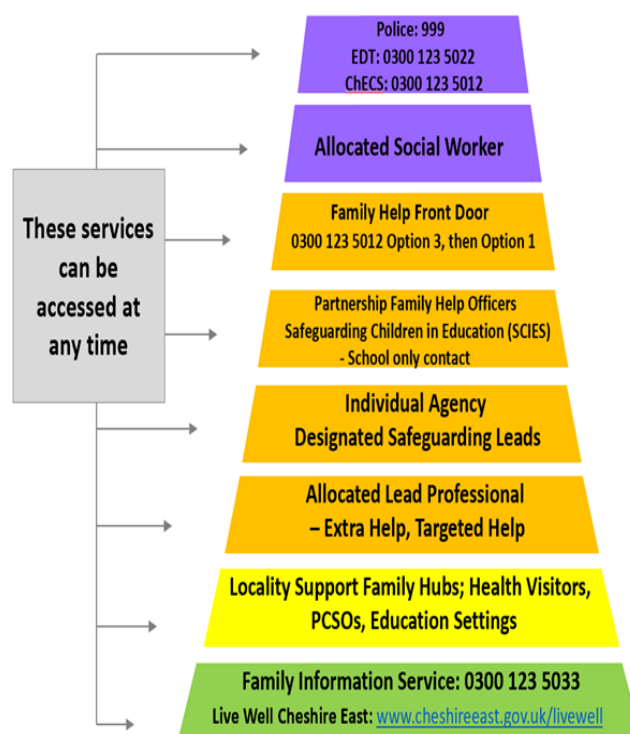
These services can be accessed at any time

Police: 999
EDT: 0300 123 5022
ChECS: 0300 123 5012

Allocated Social Worker

Family Help Front Door
0300 123 5012 Option 3, then Option 1

Partnership Family Help Officers
Safeguarding Children in Education (SCIES)
- School only contact

Individual Agency
Designated Safeguarding Leads

Allocated Lead Professional
– Extra Help, Targeted Help

Locality Support Family Hubs; Health Visitors, PCSOs, Education Settings

Family Information Service: 0300 123 5033
Live Well Cheshire East: www.cheshireeast.gov.uk/livewell